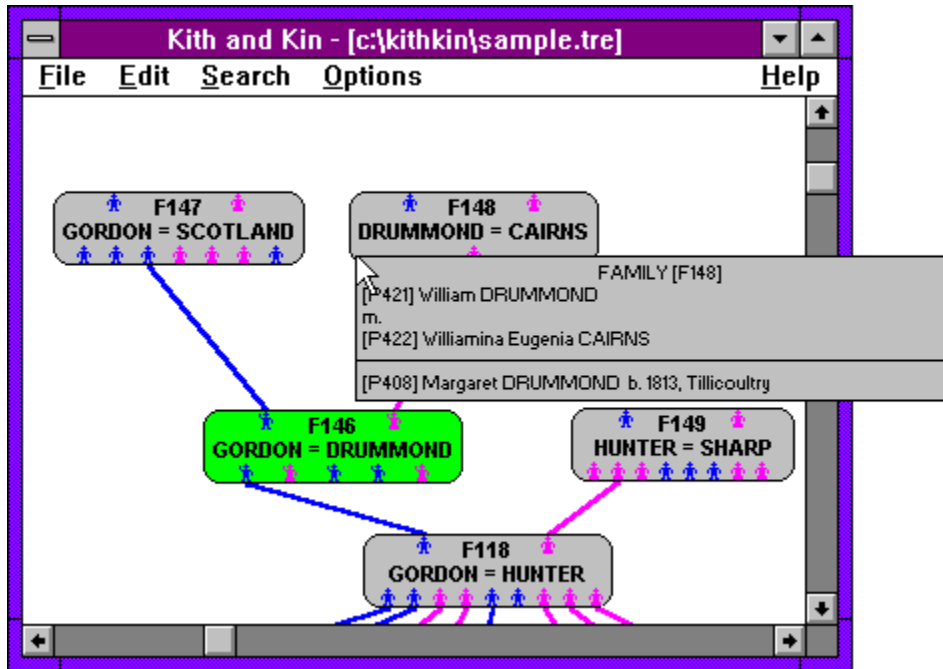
Kith and Kin - [c:\kithkin\sample.tre]

File Edit Search Options Help

F147
GORDON = SCOTLAND

F148
DRUMMOND = CAIRNS

FAMILY [F148]
[P421] William DRUMMOND
m.
[P422] Williamina Eugenia CAIRNS

[P408] Margaret DRUMMOND b. 1813, Tillicoultry

F146
GORDON = DRUMMOND

F149
HUNTER = SHARP

F118
GORDON = HUNTER